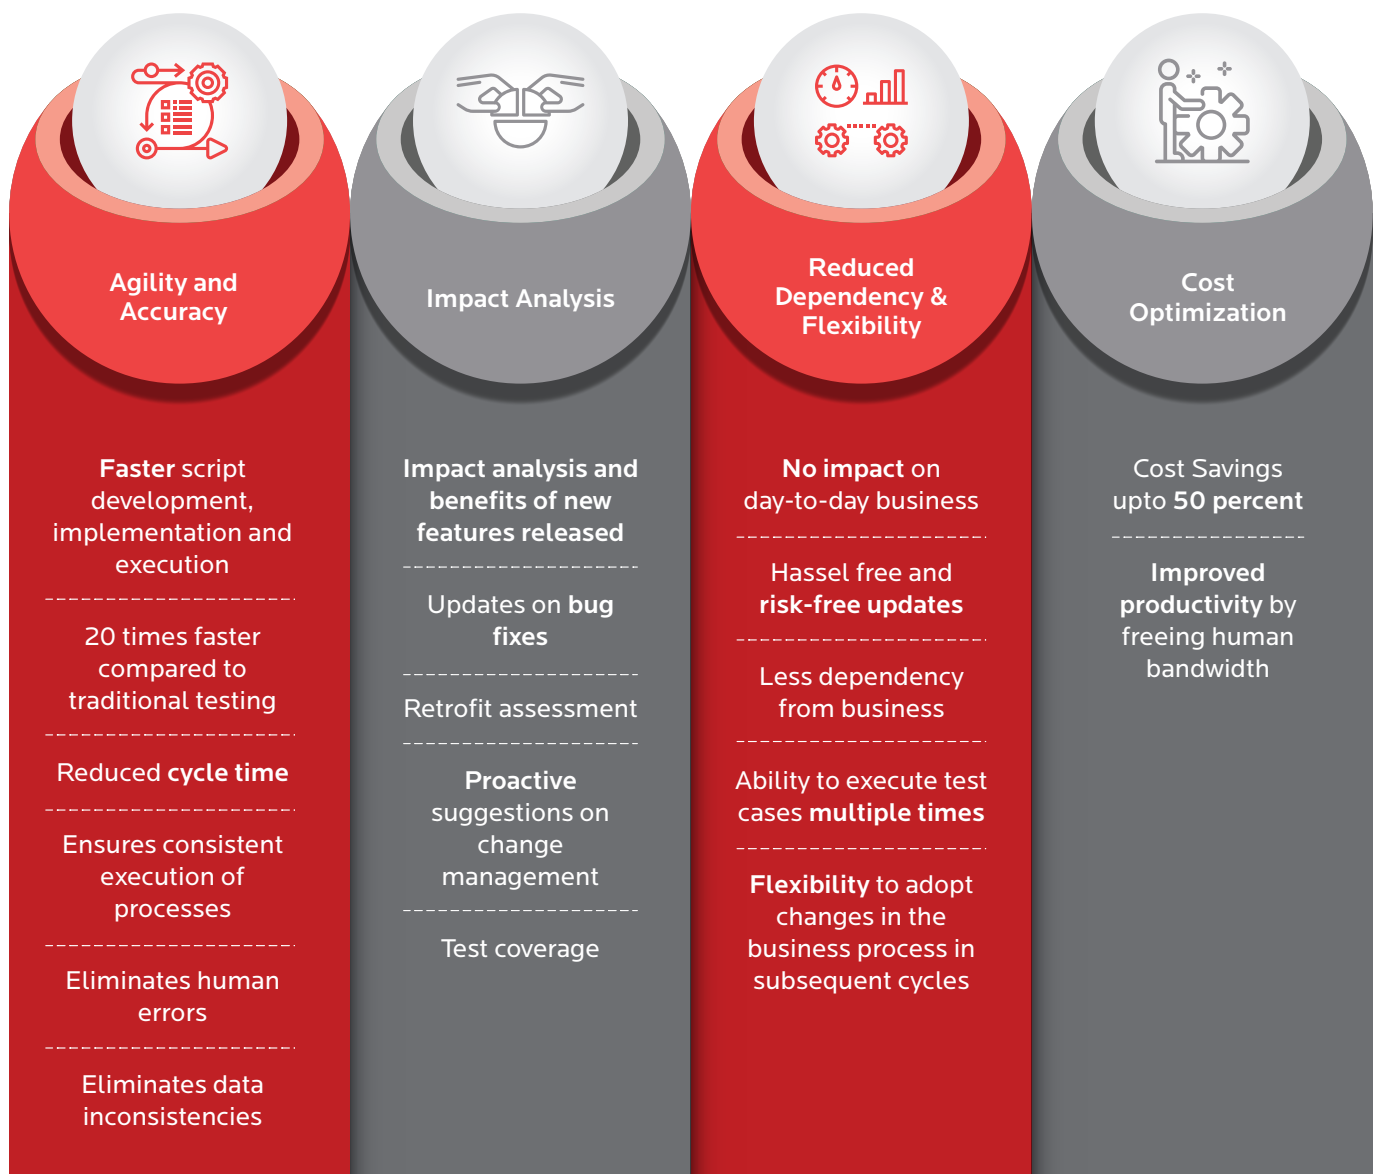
Agility and Accuracy

Faster script development, implementation and execution

20 times faster compared to traditional testing

Reduced cycle time

Ensures consistent execution of processes

Eliminates human errors

Eliminates data inconsistencies

Impact Analysis

Impact analysis and benefits of new features released

Updates on bug fixes

Retrofit assessment

Proactive suggestions on change management

Test coverage

Reduced Dependency & Flexibility

No impact on day-to-day business

Hassel free and risk-free updates

Less dependency from business

Ability to execute test cases multiple times

Flexibility to adopt changes in the business process in subsequent cycles

Cost Optimization

Cost Savings upto 50 percent

Improved productivity by freeing human bandwidth